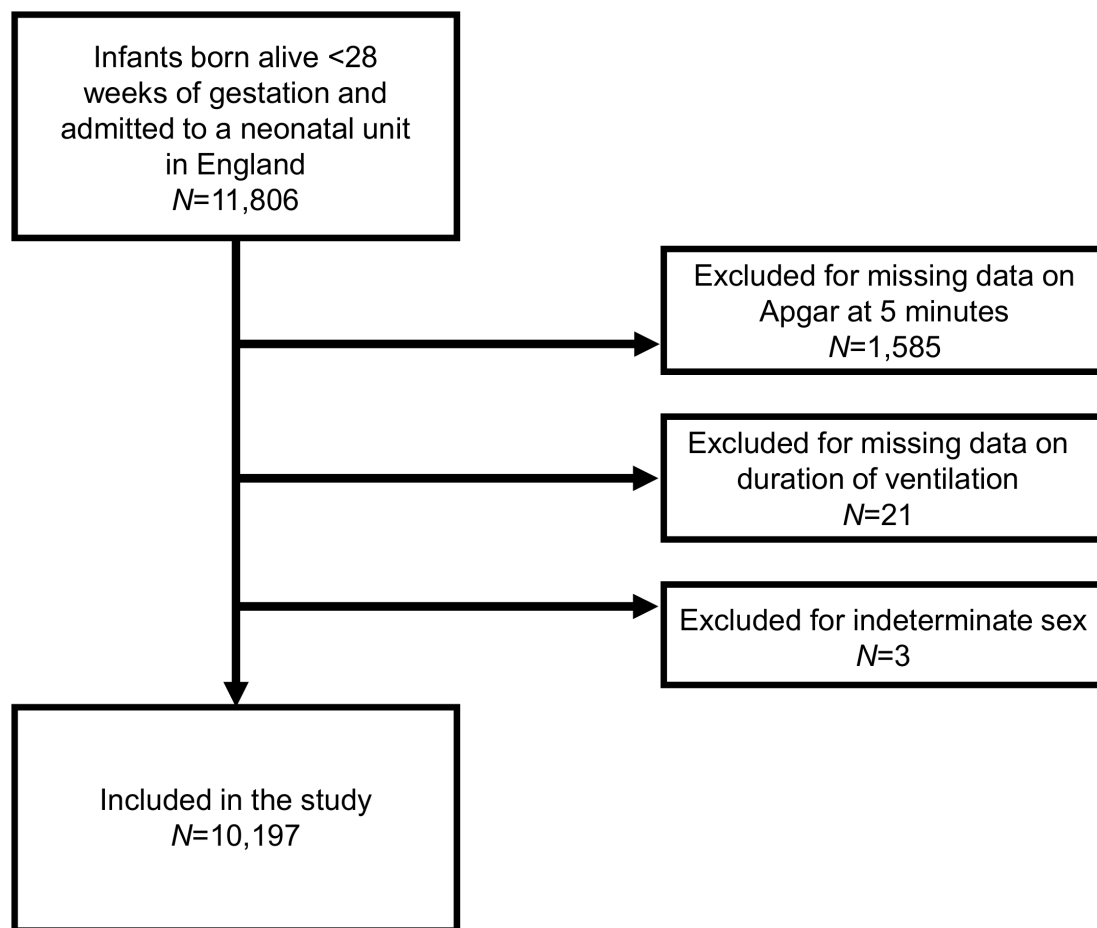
Infants born alive <28 weeks of gestation and admitted to a neonatal unit in England
$N$=11,806

Excluded for missing data on Apgar at 5 minutes
$N$=1,585

Excluded for missing data on duration of ventilation
$N$=21

Excluded for indeterminate sex
$N$=3

Included in the study
$N$=10,197